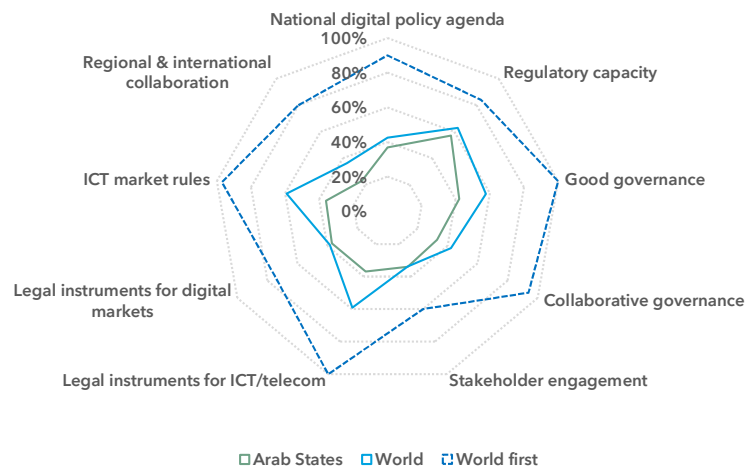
National digital policy agenda
100%
80%
60%
40%
20%
0%
Regulatory capacity
Good governance
Collaborative governance
Stakeholder engagement
Legal instruments for ICT/telecom
Legal instruments for digital markets
ICT market rules
Regional & international collaboration

Arab States World World first